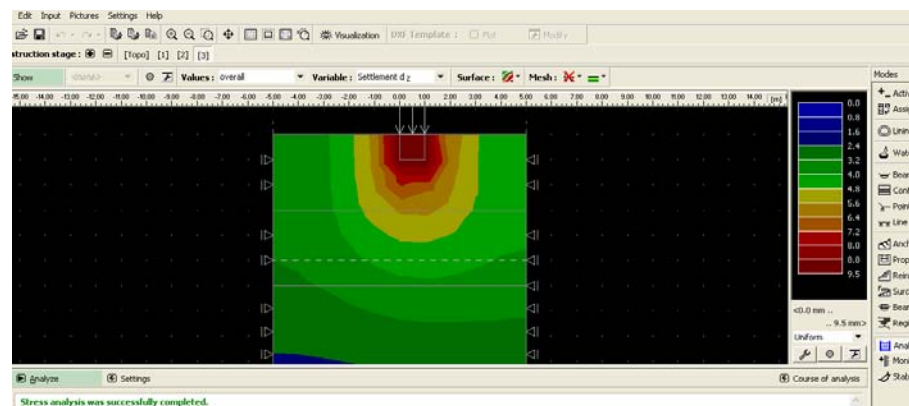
Edit Input Pictures Settings Help

Visualization DXF Template : Plot Modify

struction stage : [Topo] [1] [2] [3]

Show Values : overall Variable : Settlement d z Surface : Mesh :

-15.00 -14.00 -13.00 -12.00 -11.00 -10.00 -9.00 -8.00 -7.00 -6.00 -5.00 -4.00 -3.00 -2.00 -1.00 0.00 1.00 2.00 3.00 4.00 5.00 6.00 7.00 8.00 9.00 10.00 11.00 12.00 13.00 14.00 [m]

0.0
0.8
1.6
2.4
3.2
4.0
4.8
5.6
6.4
7.2
8.0
8.8
9.5

<0.0 mm ..
.. 9.5 mm>
Uniform

Modes
Acti
Assi
Unin
Wat
Bear
Cont
Poin
Line
Anch
Prop
Rein
Surc
Bear
Regi
Anal
Mon
Stab

Analyze Settings Course of analysis

Stress analysis was successfully completed.